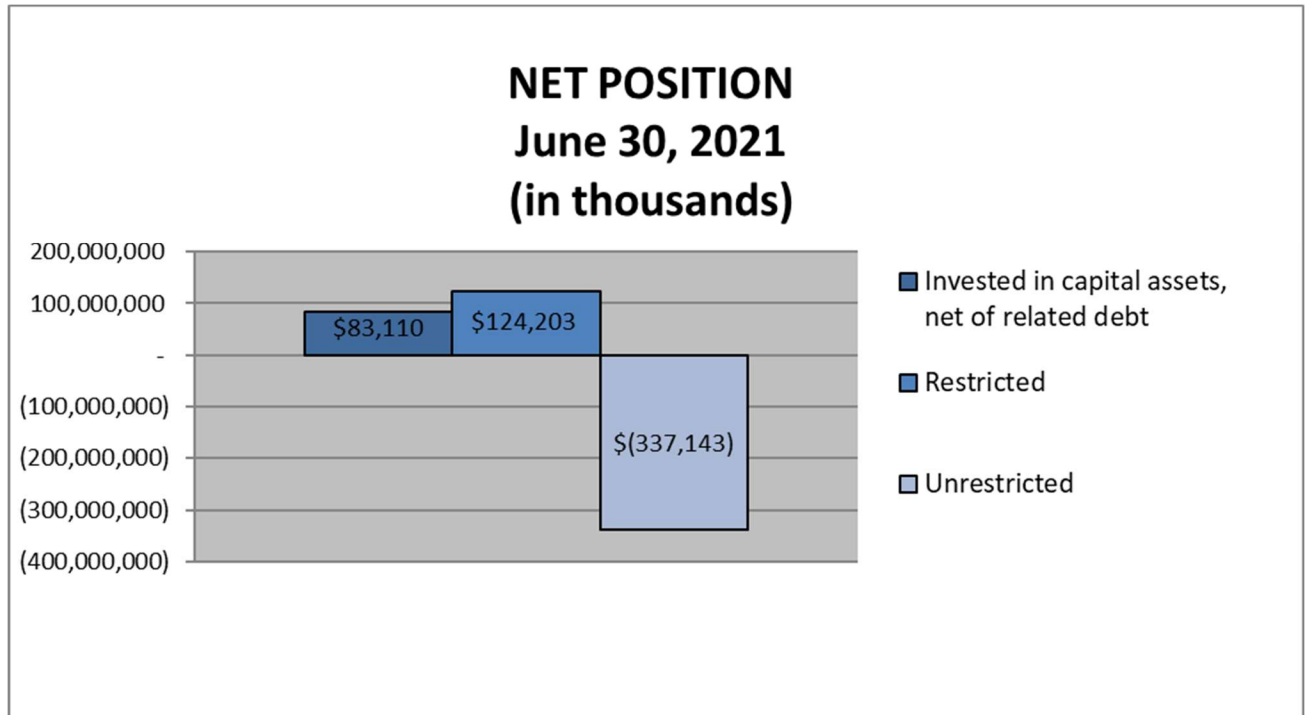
NET POSITION
June 30, 2021
(in thousands)

200,000,000
100,000,000
-
(100,000,000)
(200,000,000)
(300,000,000)
(400,000,000)

$83,110
$124,203
$(337,143)

Invested in capital assets, net of related debt
Restricted
Unrestricted